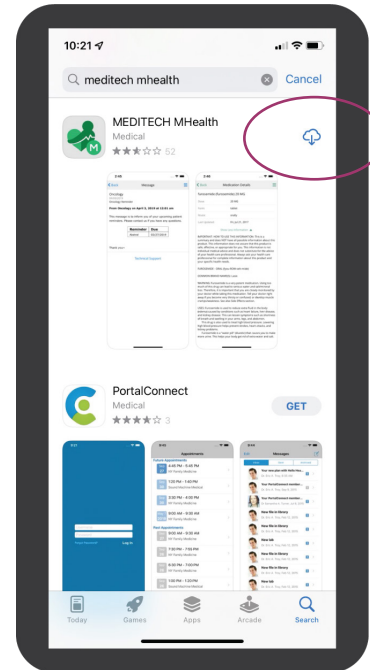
10:21

meditech mhealth

Cancel

MEDITECH MHealth

Medical

52

Message

From Oncology on April 9, 2019 at 10:01 am

This message is to inform you of your upcoming patient reminders. Please contact us if you have any questions.

Medication Details

PortalConnect

Medical

3

GET

Future Appointments

Past Appointments

Messages

Log In

Today

Games

Apps

Arcade

Search